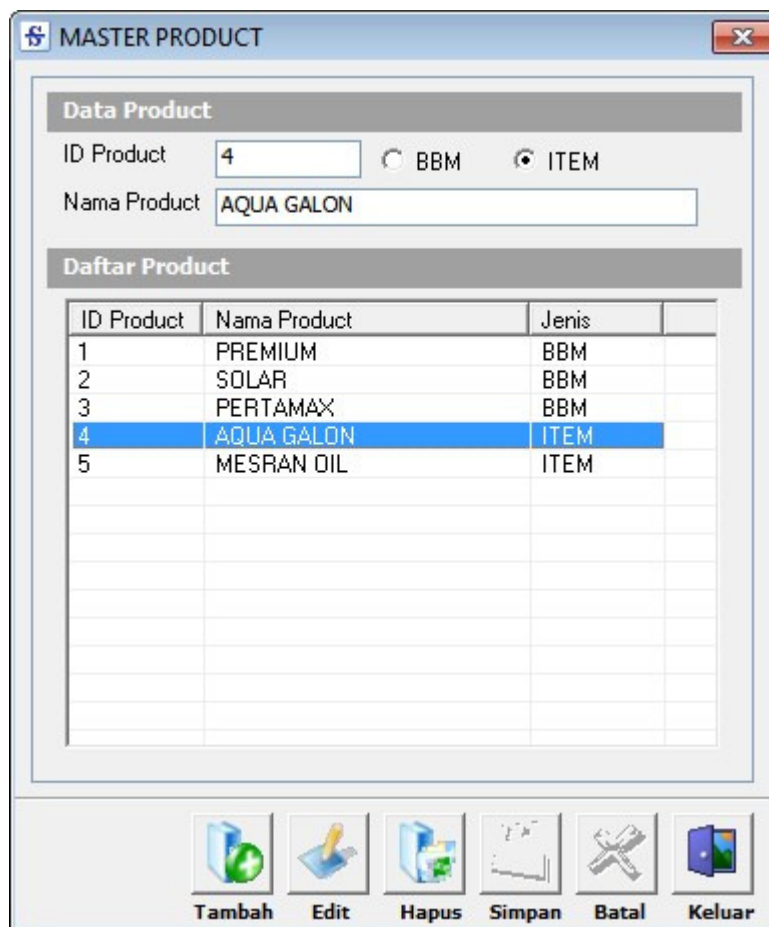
MASTER PRODUCT

Data Product

ID Product 4 BBM ITEM

Nama Product AQUA GALON

Daftar Product

| ID Product | Nama Product | Jenis |
|---|---|---|
| 1 | PREMIUM | BBM |
| 2 | SOLAR | BBM |
| 3 | PERTAMAX | BBM |
| 4 | AQUA GALON | ITEM |
| 5 | MESRAN OIL | ITEM |

Tambah Edit Hapus Simpan Batal Keluar